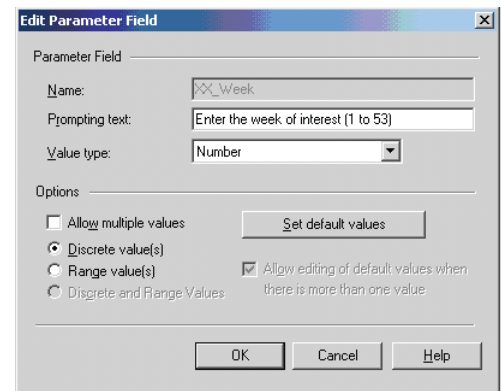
Edit Parameter Field

Parameter Field

Name: XX_Week

Prompting text: Enter the week of interest (1 to 53)

Value type: Number

Options

Allow multiple values

Set default values

Discrete value(s)

Range value(s)

Discrete and Range Values

Allow editing of default values when there is more than one value

OK

Cancel

Help